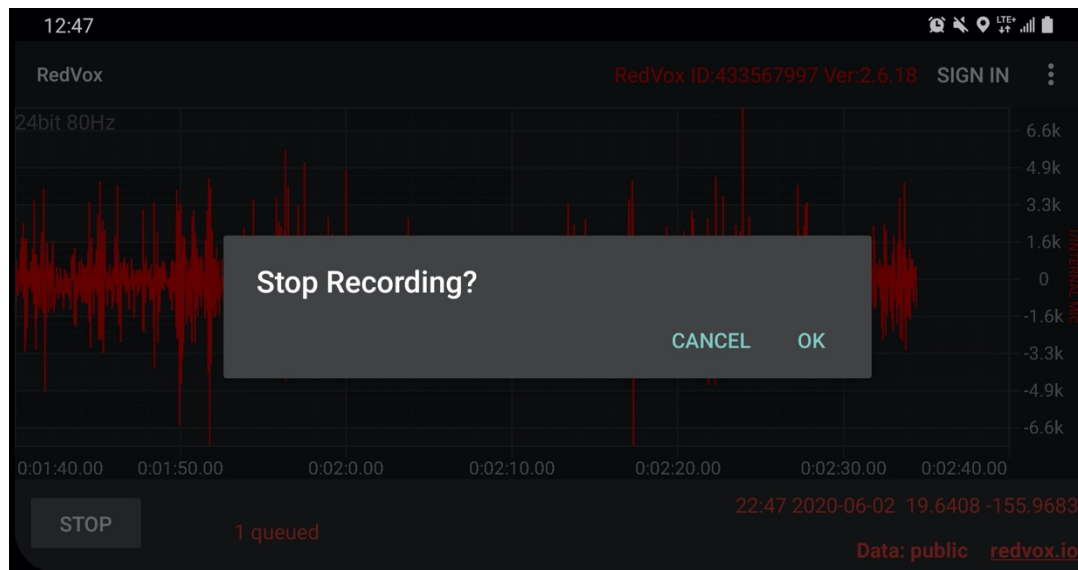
12:47

RedVox

RedVox ID:433567997 Ver:2.6.18

SIGN IN

24bit 80Hz

6.6k
4.9k
3.3k
1.6k
0
-1.6k
-3.3k
-4.9k
-6.6k

INTERNAL MIC

Stop Recording?

CANCEL

OK

0:01:40.00
0:01:50.00
0:02:0.00
0:02:10.00
0:02:20.00
0:02:30.00
0:02:40.00

STOP

1 queued

22:47 2020-06-02 19.6408 -155.9683

Data: public

redvox.io